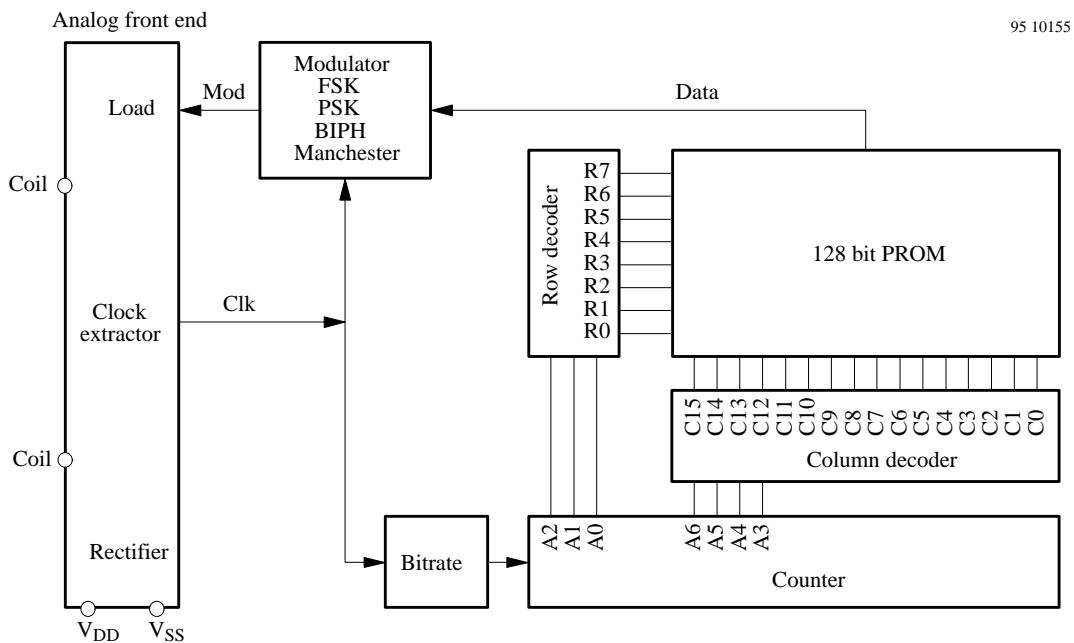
Analog front end

95 10155

Load

Mod

Modulator
FSK
PSK
BIPH
Manchester

Data

Coil

Row decoder

R7
R6
R5
R4
R3
R2
R1
R0

128 bit PROM

Clock extractor

Clk

C15 C14 C13 C12 C11 C10 C9 C8 C7 C6 C5 C4 C3 C2 C1 C0

Column decoder

Coil

A2 A1 A0

A6 A5 A4 A3

Rectifier

Bitrate

Counter

$V_{DD}$ $V_{SS}$